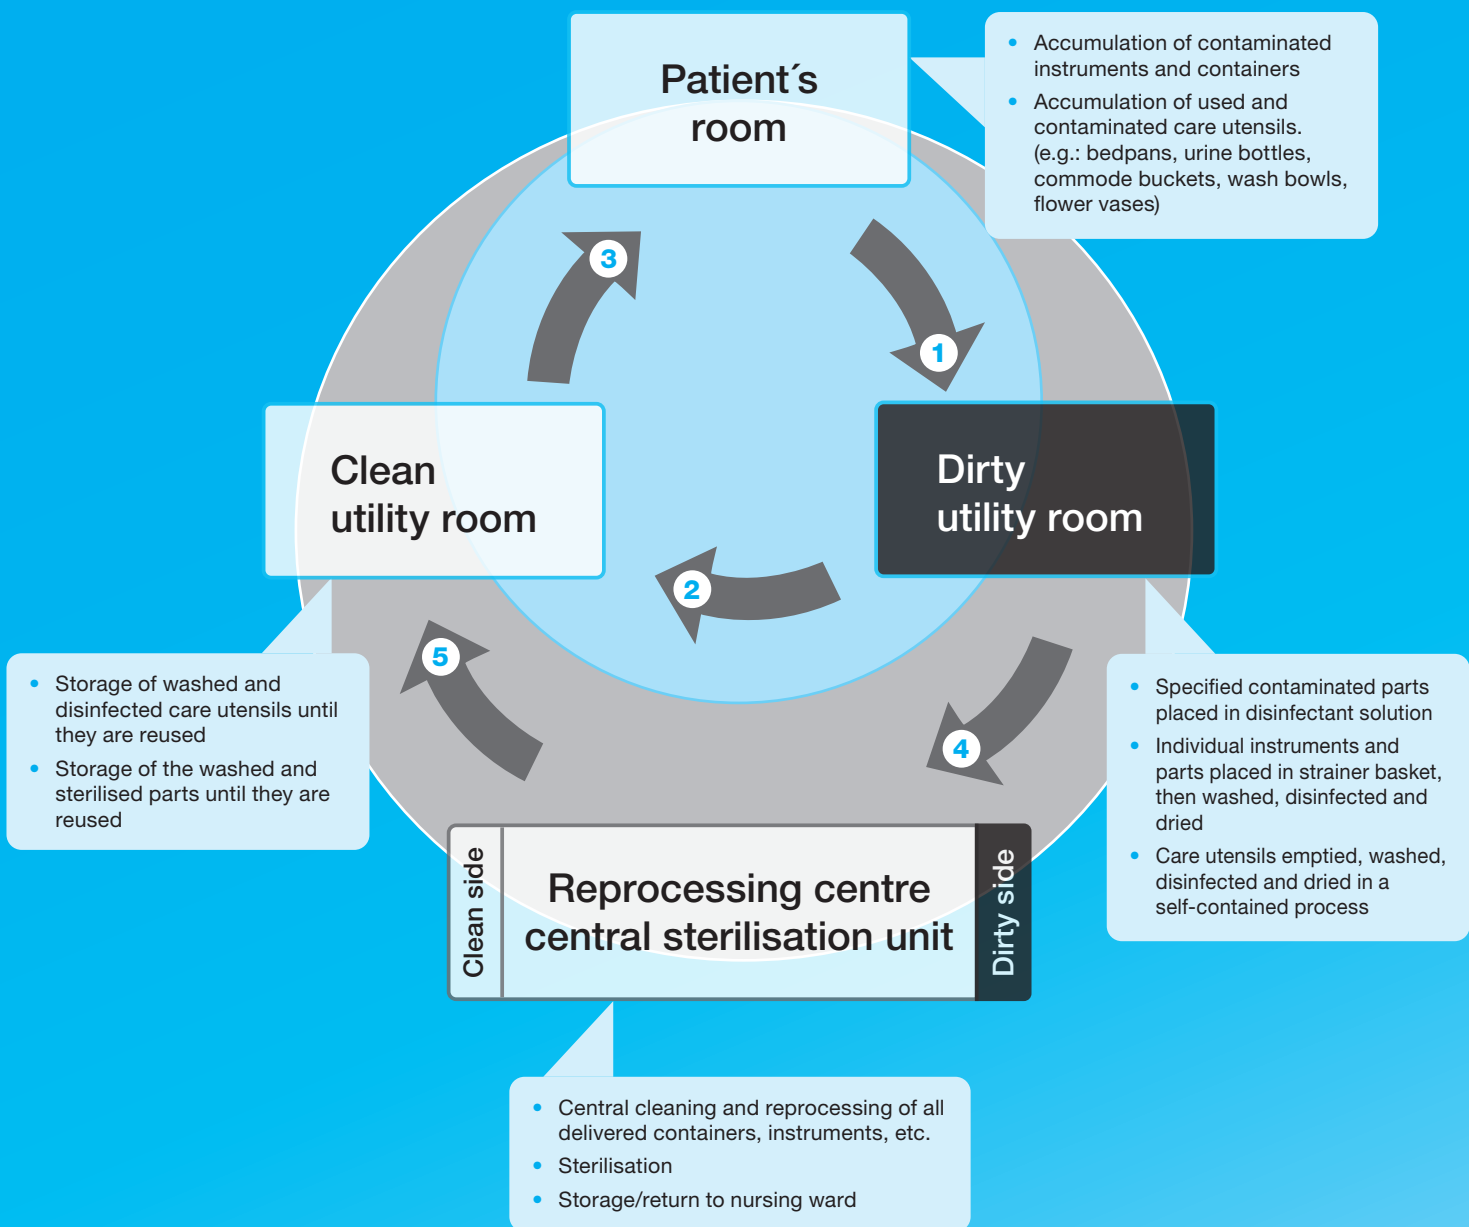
Patient´s room

- Accumulation of contaminated instruments and containers
- Accumulation of used and contaminated care utensils. (e.g.: bedpans, urine bottles, commode buckets, wash bowls, flower vases)

3

1

Clean utility room

Dirty utility room

2

5

4

- Storage of washed and disinfected care utensils until they are reused
- Storage of the washed and sterilised parts until they are reused

- Specified contaminated parts placed in disinfectant solution
- Individual instruments and parts placed in strainer basket, then washed, disinfected and dried
- Care utensils emptied, washed, disinfected and dried in a self-contained process

Clean side

Reprocessing centre central sterilisation unit

Dirty side

- Central cleaning and reprocessing of all delivered containers, instruments, etc.
- Sterilisation
- Storage/return to nursing ward